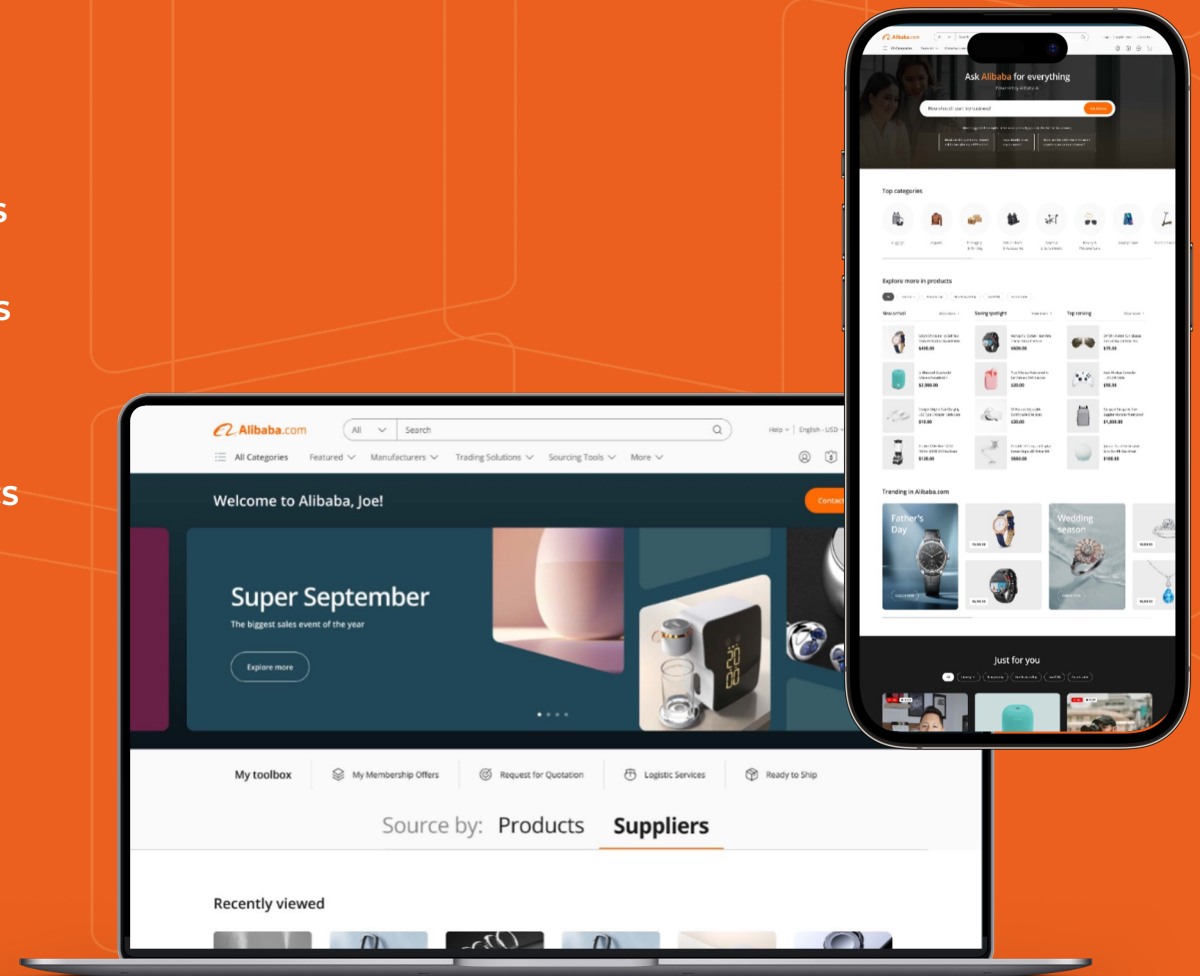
s

s

s

Alibaba.com
All
Search
Help
English - USD
All Categories
Featured
Manufacturers
Trading Solutions
Sourcing Tools
More
Welcome to Alibaba, Joe!
Contact
Super September
The biggest sales event of the year
Explore more
My toolbox
My Membership Offers
Request for Quotation
Logistic Services
Ready to Ship
Source by: Products Suppliers
Recently viewed

Alibaba.com
Ask Alibaba for everything
Top categories
Explore more in products
New arrivals
Saving spotlight
Top ranking
$499.00
$699.00
$79.00
$1,999.00
$89.00
$99.00
$19.00
$39.00
$1,099.00
$129.00
$999.00
$199.00
Trending in Alibaba.com
Father's Day
Wedding season
Just for you